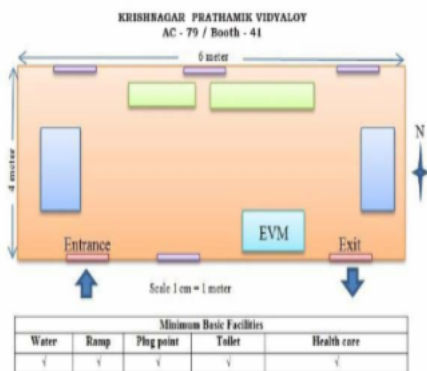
KRISHNAGAR PRATHAMIK VIDYALOY
AC - 79 / Booth - 41

6 meter

4 meter

N

EVM

Entrance

Exit

Scale 1 cm = 1 meter

| Minimum Basic Facilities | | | | |
|---|---|---|---|---|
| Water | Ramp | Plug point | Toilet | Health care |
| √ | √ | √ | √ | √ |